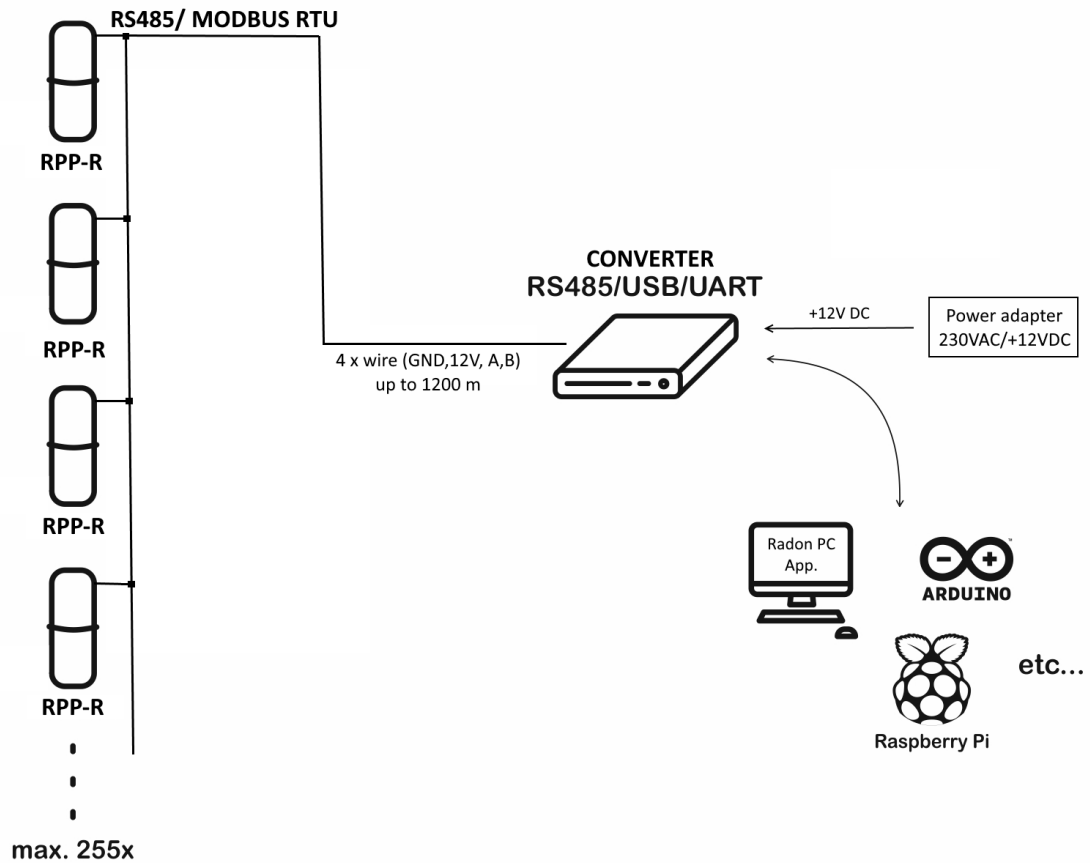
RS485/ MODBUS RTU

RPP-R

RPP-R

RPP-R

RPP-R

max. 255x

CONVERTER
RS485/USB/UART

4 x wire (GND,12V, A,B)
up to 1200 m

+12V DC

Power adapter
230VAC/+12VDC

Radon PC
App.

ARDUINO

Raspberry Pi

etc...